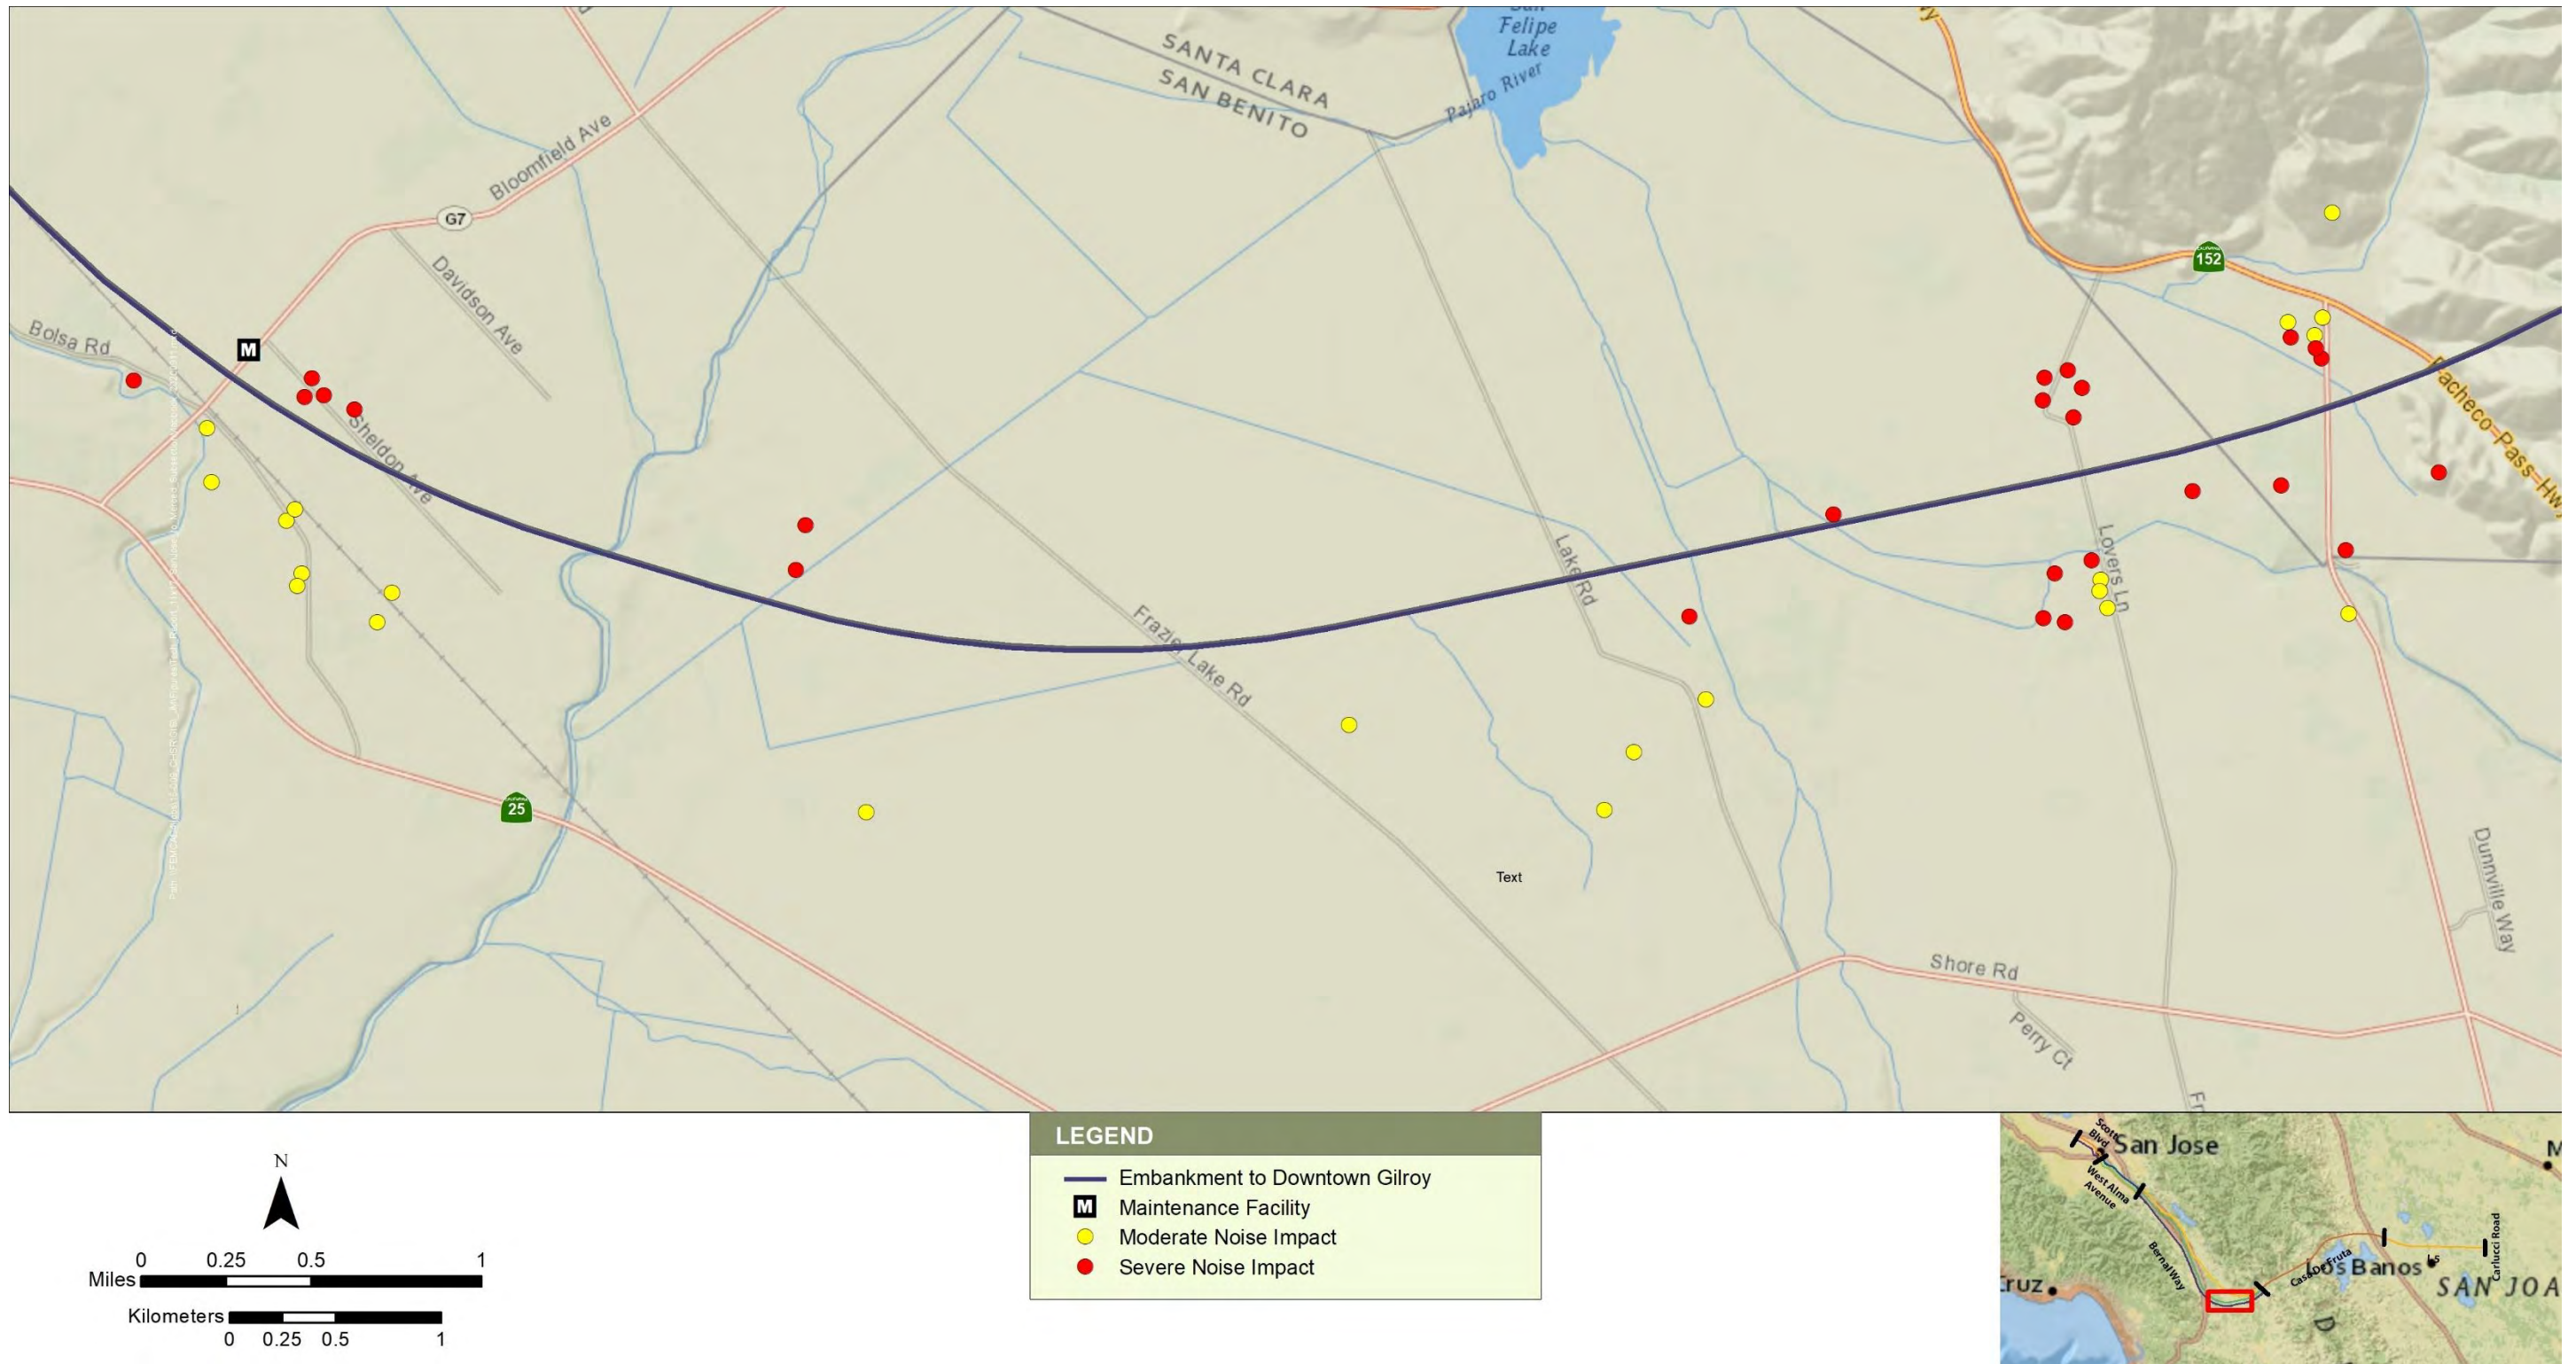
San Felipe Lake
Pajaro River
SANTA CLARA
SAN BENITO
Bloomfield Ave
G7
Davidson Ave
Bolsa Rd
M
Sheldon Ave
152
Pacheco Pass Hwy
Lake Rd
Lovers Ln
Frazier Lake Rd
25
Text
Shore Rd
Perry Ct
Dunnville Way

LEGEND
Embankment to Downtown Gilroy
M Maintenance Facility
Moderate Noise Impact
Severe Noise Impact

N
Miles 0 0.25 0.5 1
Kilometers 0 0.25 0.5 1

San Jose
Scott Blvd
West Alma Avenue
Bernal Way
Casa De Fruta
Los Banos
Carlucci Road
Cruz
SAN JOA